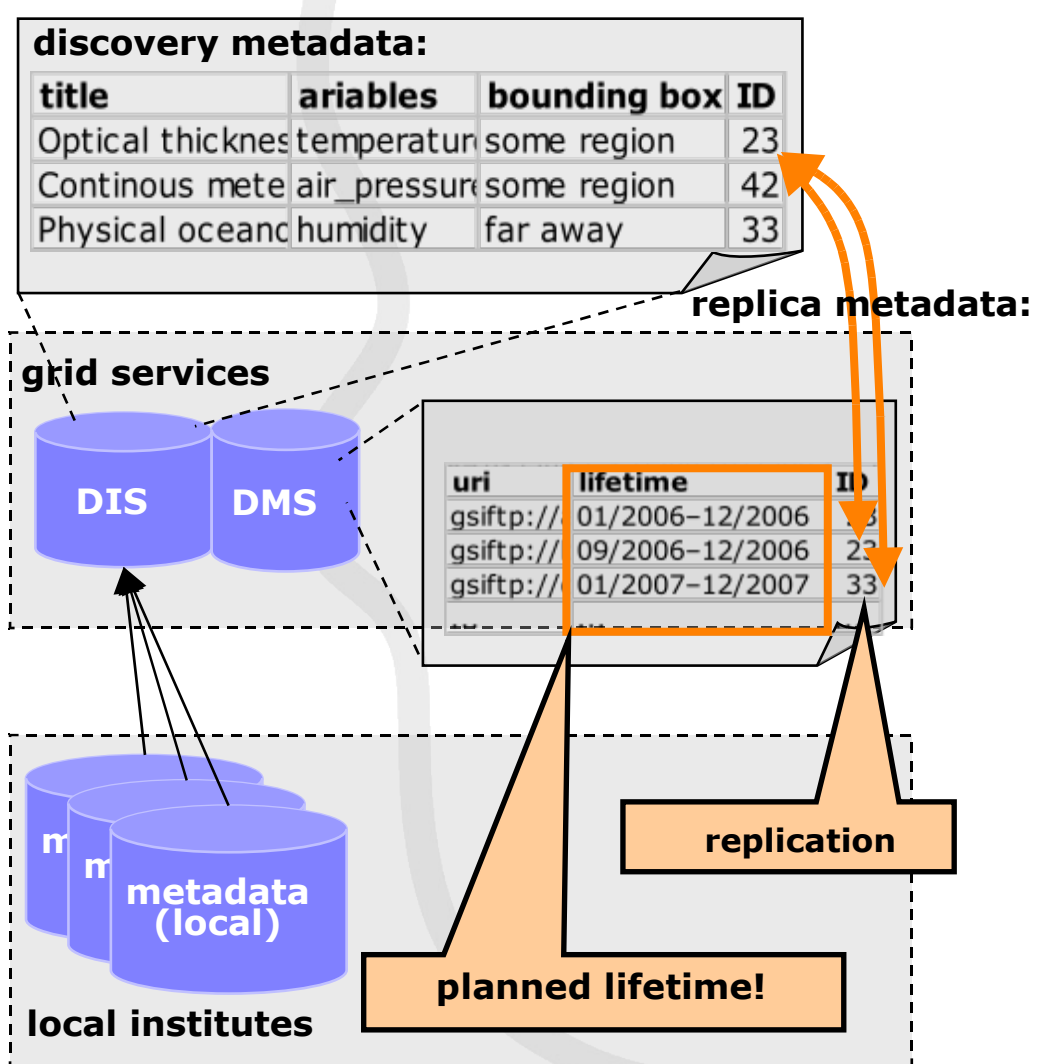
discovery metadata:

| title | ariables | bounding box | ID |
|---|---|---|---|
| Optical thicknes | temperatur | some region | 23 |
| Continous mete | air_pressure | some region | 42 |
| Physical oceanc | humidity | far away | 33 |

replica metadata:

grid services

DIS

DMS

| uri | lifetime | ID |
|---|---|---|
| gsiftp:// | 01/2006–12/2006 | 23 |
| gsiftp:// | 09/2006–12/2006 | 23 |
| gsiftp:// | 01/2007–12/2007 | 33 |
| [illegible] | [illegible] | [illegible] |

m

m

metadata (local)

replication

planned lifetime!

local institutes